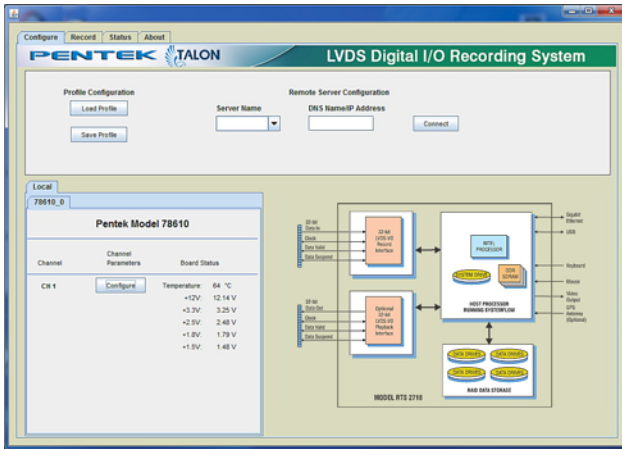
Configure Record Status About

PENTEK TALON LVDS Digital I/O Recording System

Profile Configuration

Load Profile

Save Profile

Remote Server Configuration

Server Name

DNS Name/IP Address

Connect

Local

78610_0

Pentek Model 78610

| Channel | Channel Parameters | Board Status | |
|---|---|---|---|
| CH 1 | Configure | Temperature: | 64 °C |
| | | +12V: | 12.14 V |
| | | +3.3V: | 3.25 V |
| | | +2.5V: | 2.48 V |
| | | +1.8V: | 1.79 V |
| | | +1.5V: | 1.48 V |

32-bit Data In

Clock

Data Valid

Data Suspend

32-bit LVDS I/O Record Interface

32-bit Data Out

Clock

Data Valid

Data Suspend

Optional 32-bit LVDS I/O Playback Interface

INTEL PROCESSOR

SYSTEM DRIVE

DDR SDRAM

HOST PROCESSOR RUNNING SYSTEMFLOW

Gigabit Ethernet

USB

Keyboard

Mouse

Video Output

GPS Antenna (Optional)

DATA DRIVES

DATA DRIVES

DATA DRIVES

DATA DRIVES

RAID DATA STORAGE

MODEL RTS 2710